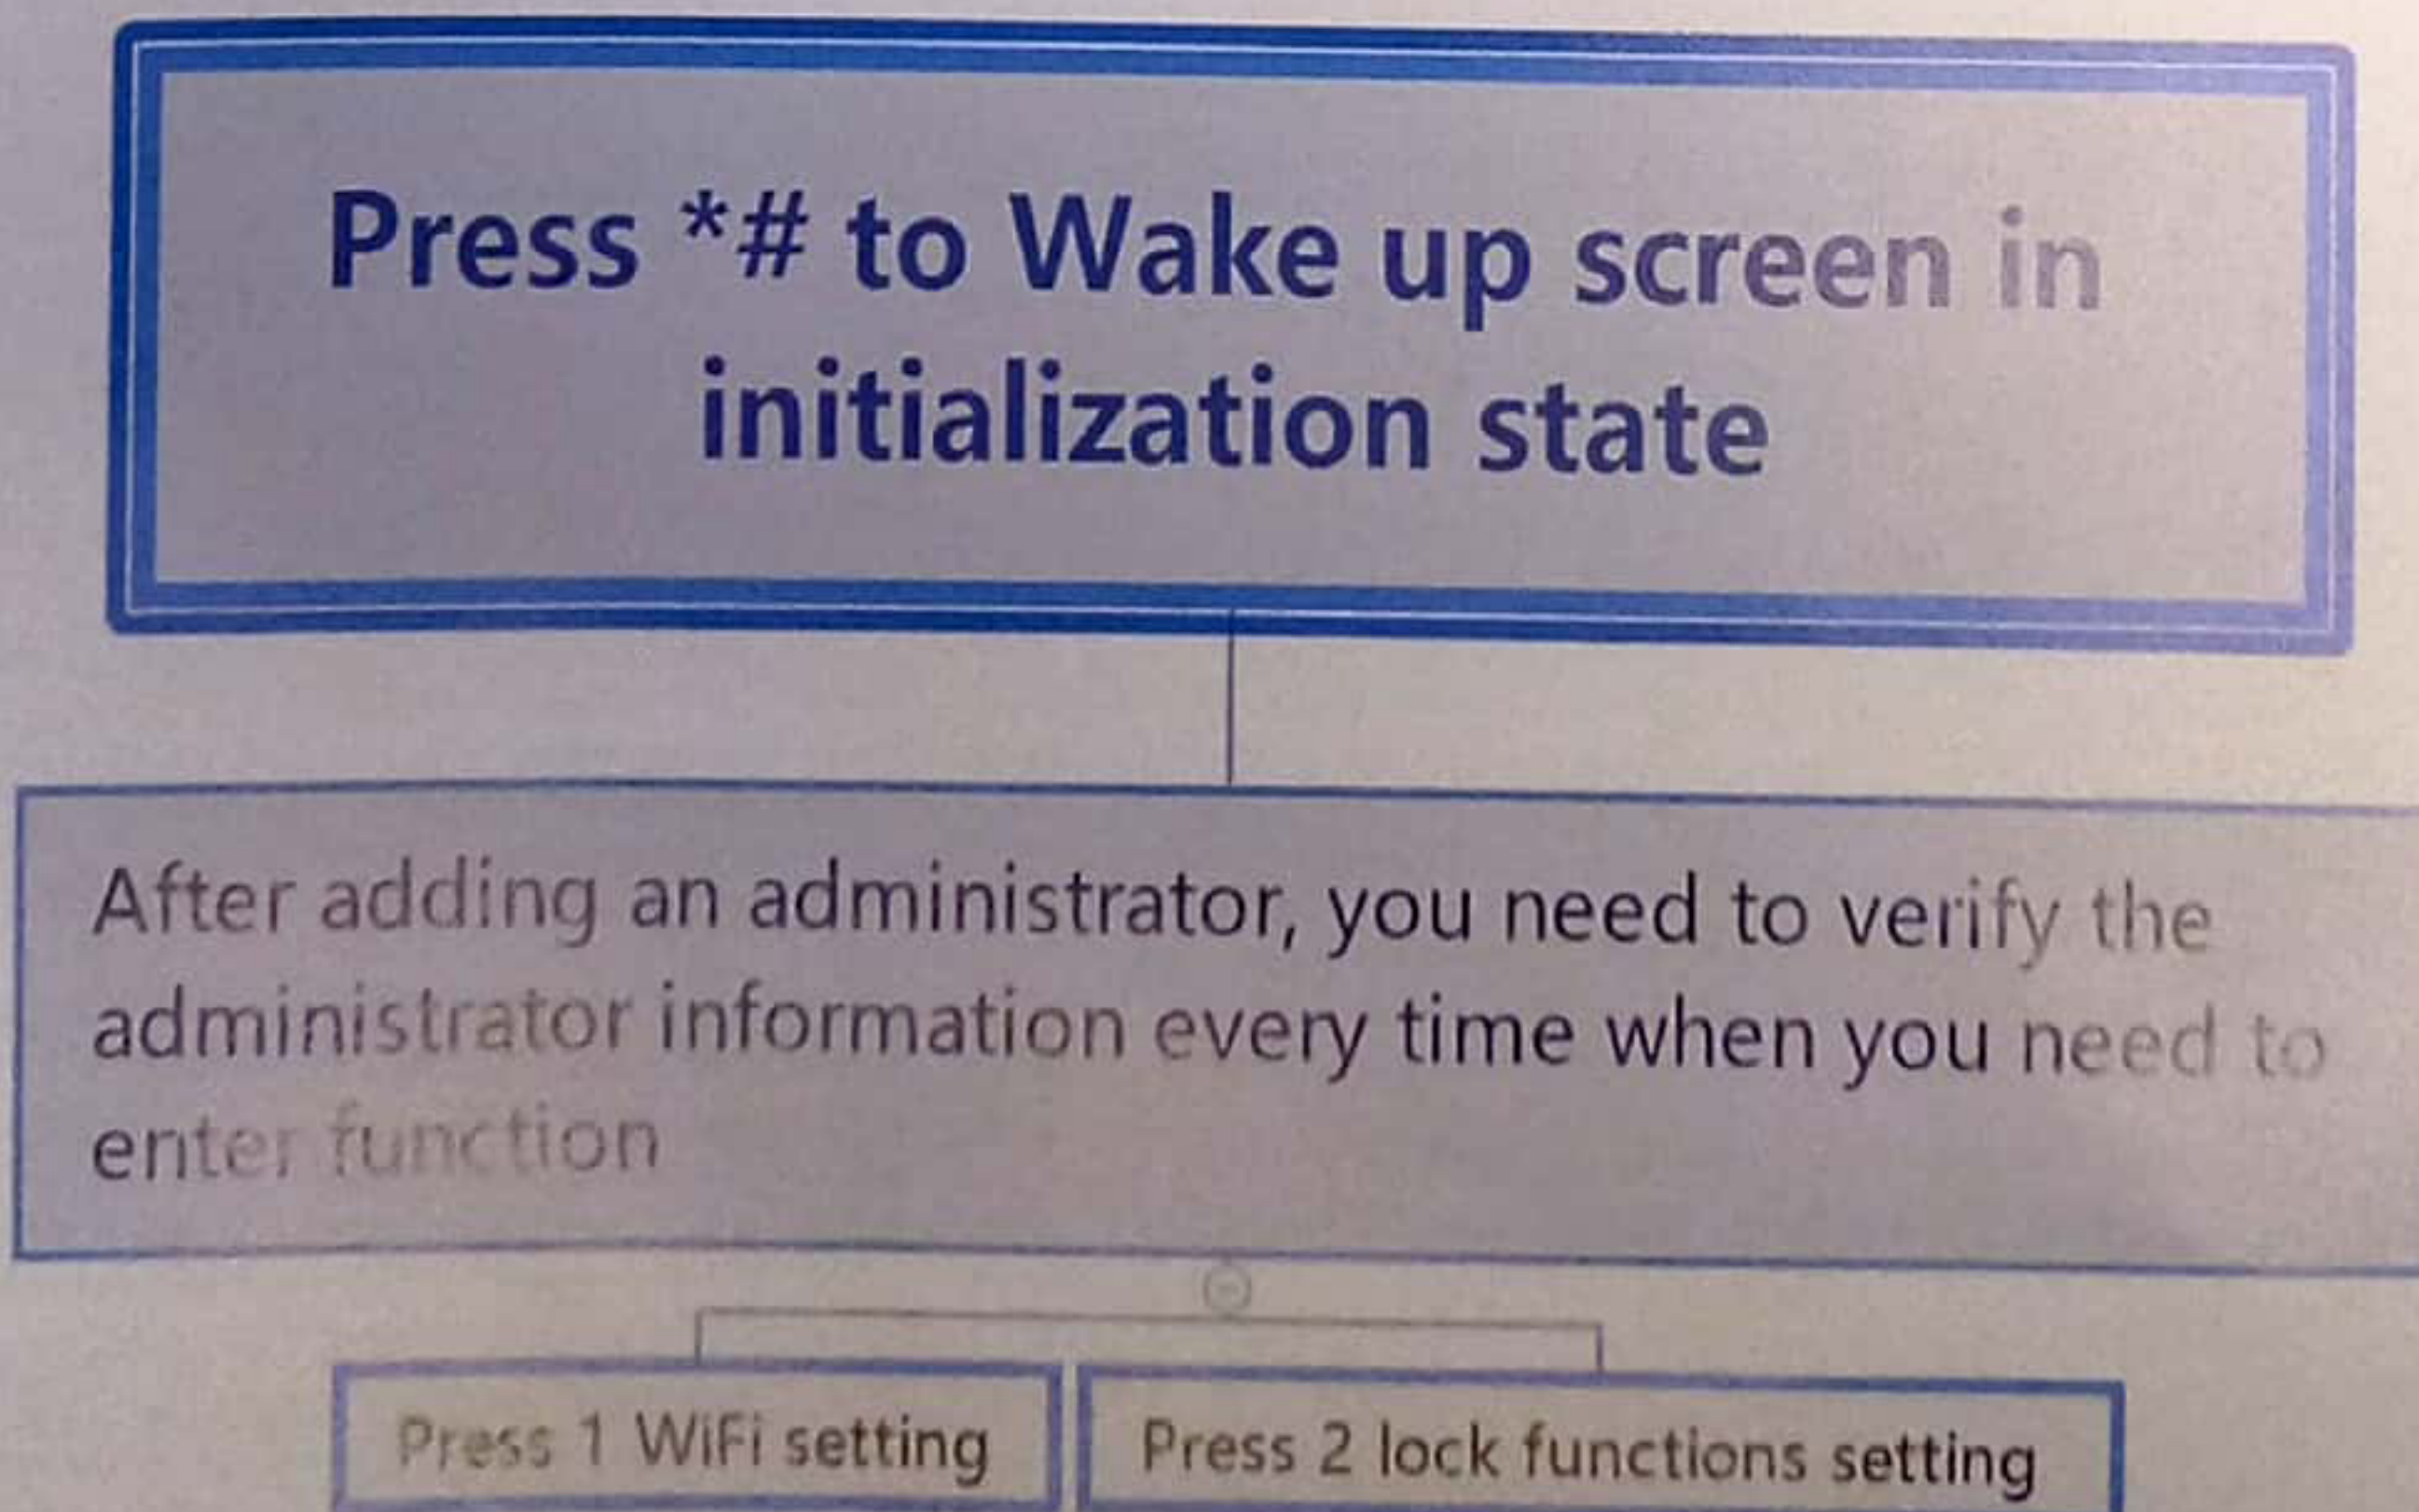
Press *# to Wake up screen in initialization state

After adding an administrator, you need to verify the administrator information every time when you need to enter function

Press 1 WiFi setting

Press 2 lock functions setting